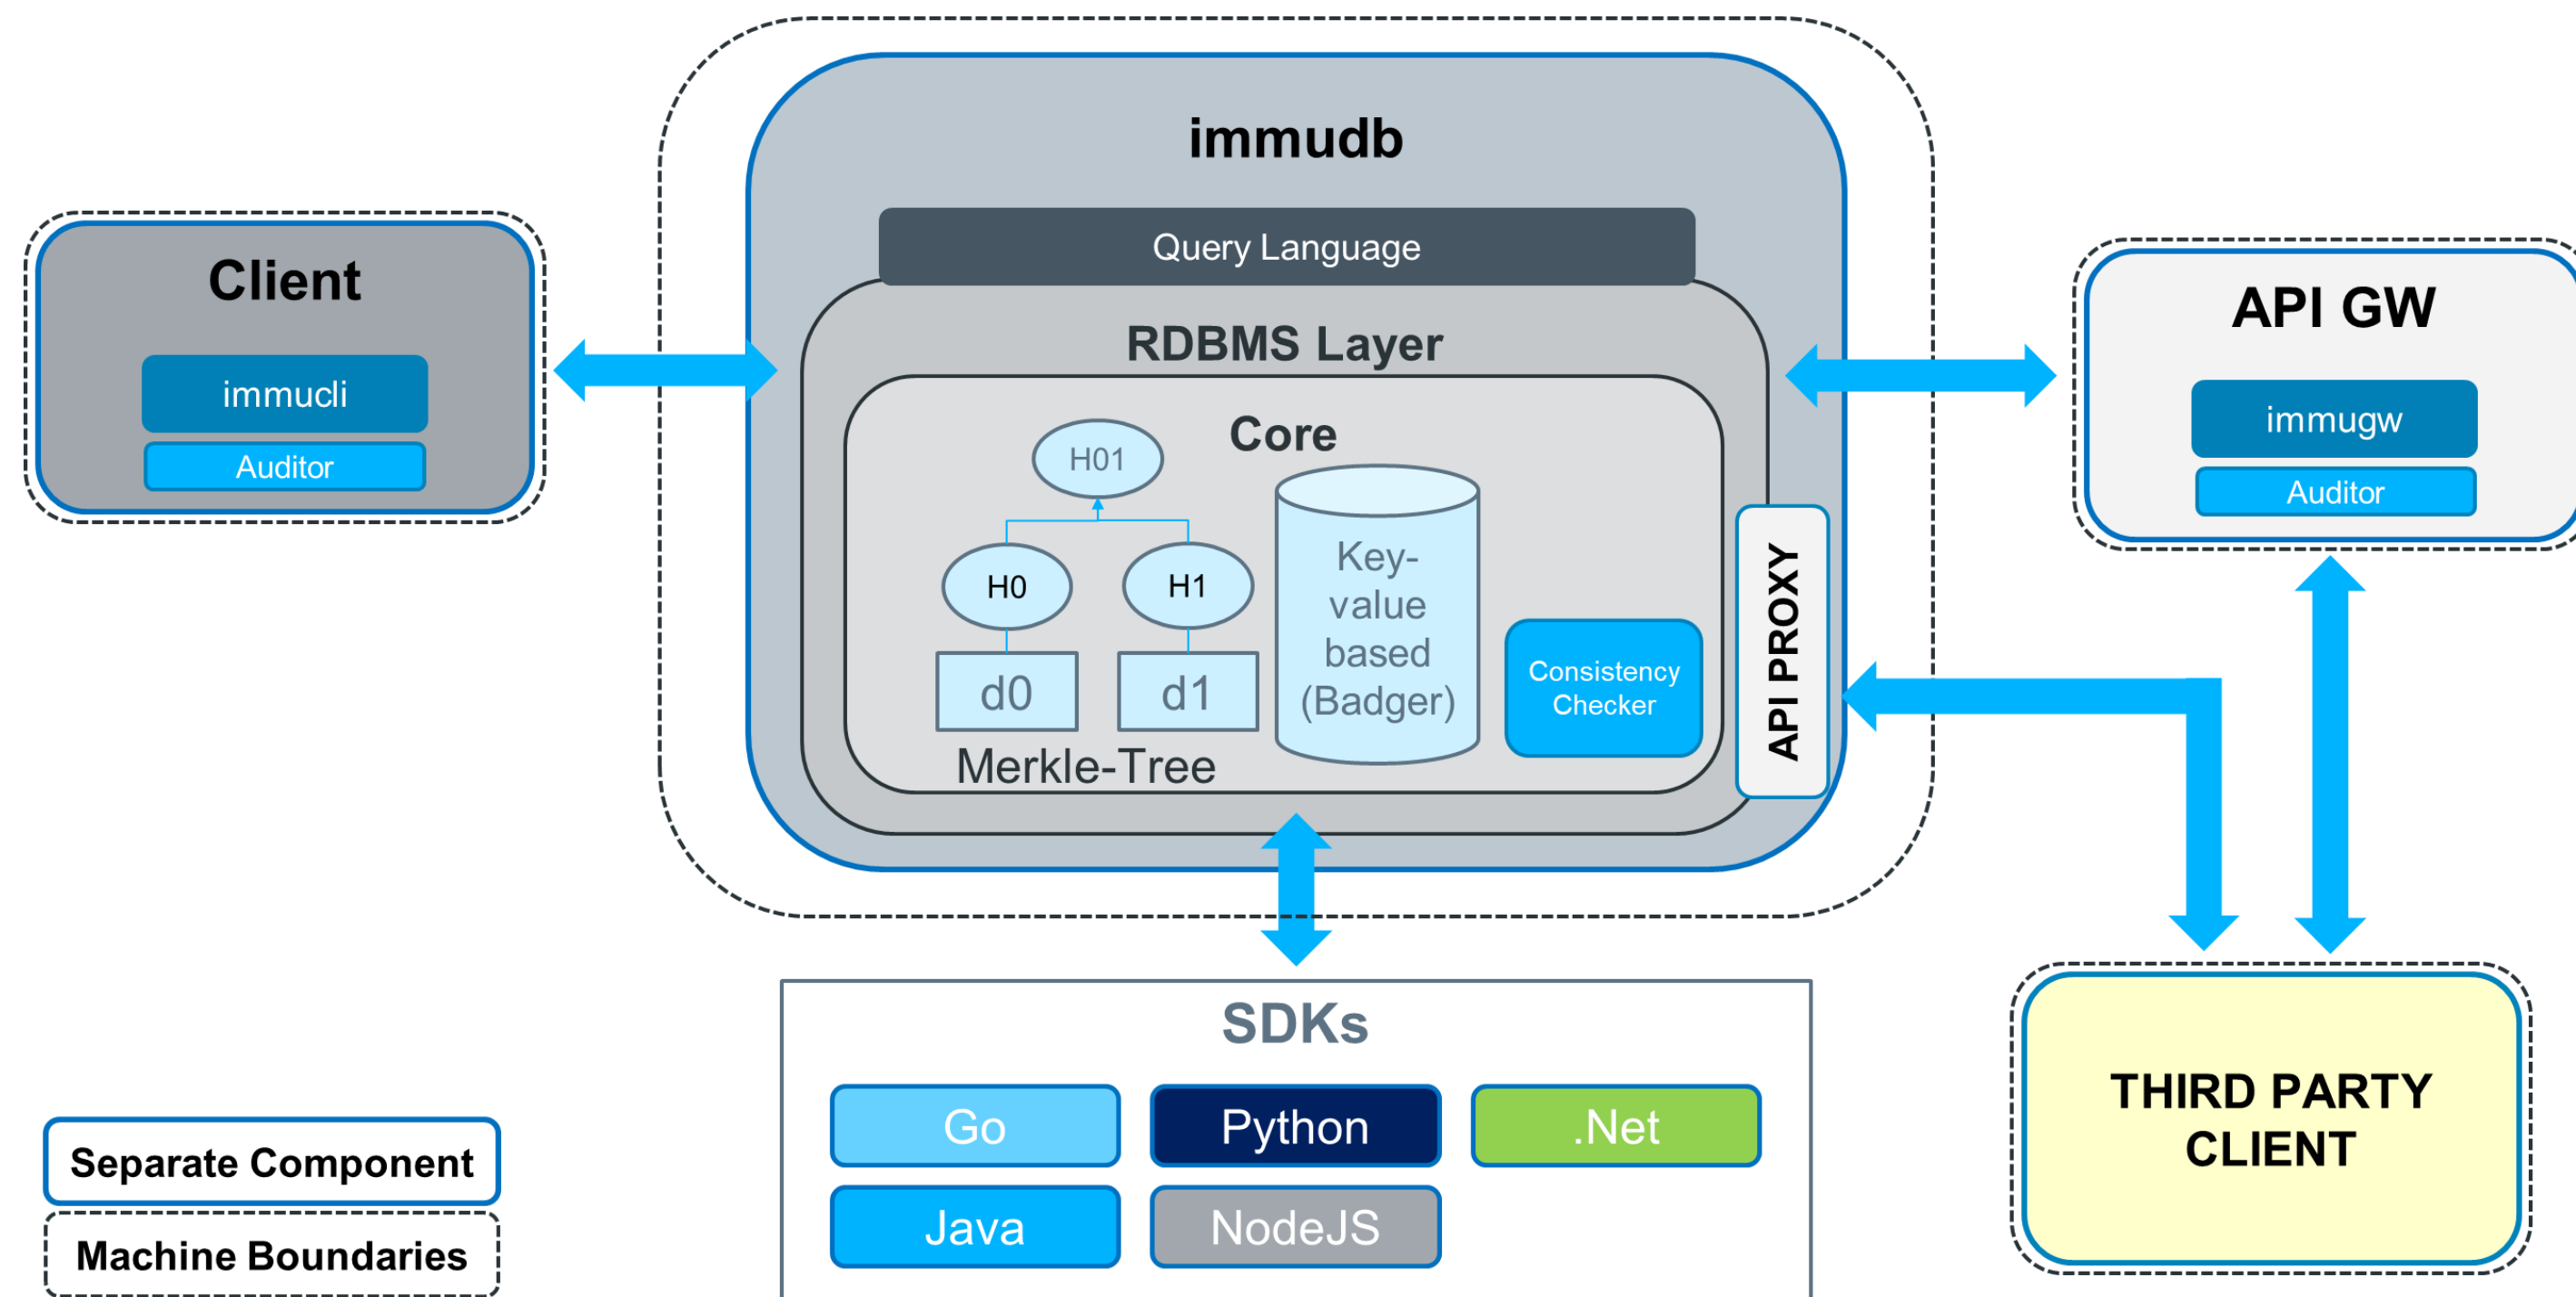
Client

immucli

Auditor

immudb

Query Language

RDBMS Layer

Core

H01

H0

H1

d0

d1

Merkle-Tree

Key-value based (Badger)

Consistency Checker

API PROXY

API GW

immugw

Auditor

SDKs

Go

Python

.Net

Java

NodeJS

THIRD PARTY CLIENT

Separate Component

Machine Boundaries